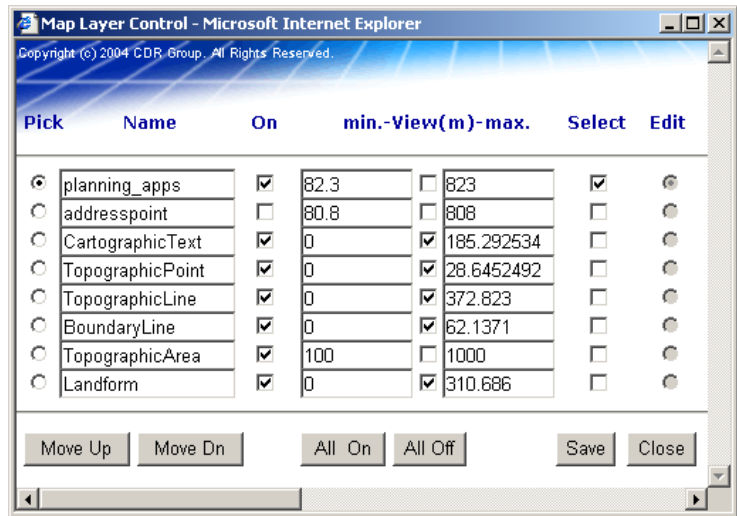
Map Layer Control - Microsoft Internet Explorer

Copyright (c) 2004 CDR Group. All Rights Reserved.

| Pick | Name | On | min.-View(m)-max. | | | Select | Edit |
|---|---|---|---|---|---|---|---|
| | planning_apps | | 82.3 | | 823 | | |
| | addresspoint | | 80.8 | | 808 | | |
| | CartographicText | | 0 | | 185.292534 | | |
| | TopographicPoint | | 0 | | 28.6452492 | | |
| | TopographicLine | | 0 | | 372.823 | | |
| | BoundaryLine | | 0 | | 62.1371 | | |
| | TopographicArea | | 100 | | 1000 | | |
| | Landform | | 0 | | 310.686 | | |

Move Up Move Dn All On All Off Save Close